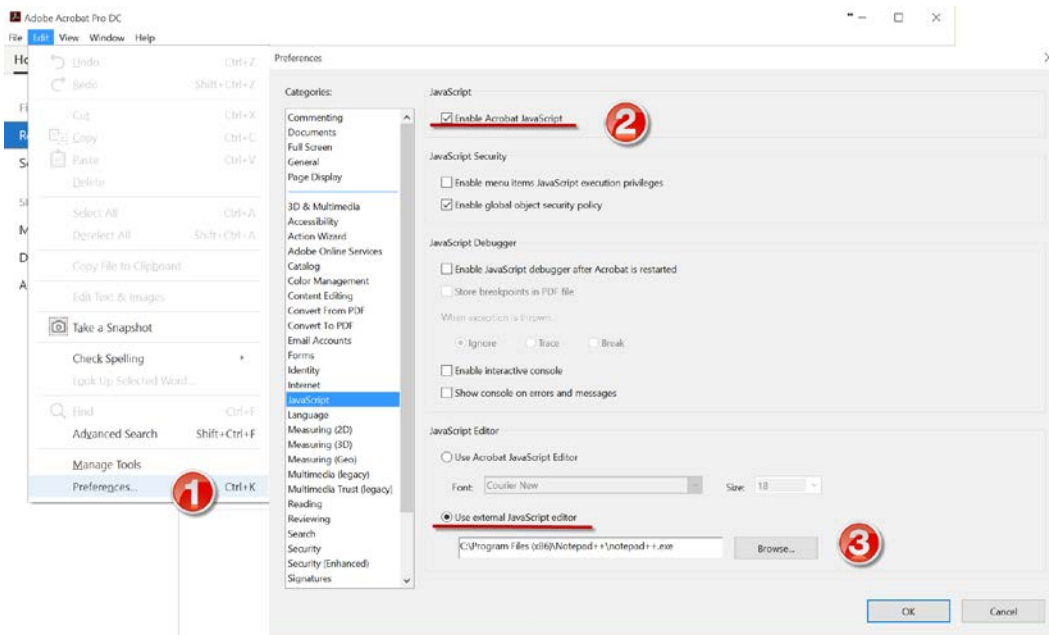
Adobe Acrobat Pro DC

File Edit View Window Help

Ho

Fi

Re

Se

St

M

D

A

Undo Ctrl+Z
Redo Shift+Ctrl+Z
Cut Ctrl+X
Copy Ctrl+C
Paste Ctrl+V
Delete
Select All Ctrl+A
Deselect All Shift+Ctrl+A
Copy File to Clipboard
Edit Text & Images
Take a Snapshot
Check Spelling
Look Up Selected Word...
Find Ctrl+F
Advanced Search Shift+Ctrl+F
Manage Tools
Preferences... Ctrl+K

1

Preferences

Categories:

Commenting
Documents
Full Screen
General
Page Display

3D & Multimedia
Accessibility
Action Wizard
Adobe Online Services
Catalog
Color Management
Content Editing
Convert From PDF
Convert To PDF
Email Accounts
Forms
Identity
Internet
JavaScript
Language
Measuring (2D)
Measuring (3D)
Measuring (Geo)
Multimedia (legacy)
Multimedia Trust (legacy)
Reading
Reviewing
Search
Security
Security (Enhanced)
Signatures

JavaScript

Enable Acrobat JavaScript

2

JavaScript Security

Enable menu items JavaScript execution privileges

Enable global object security policy

JavaScript Debugger

Enable JavaScript debugger after Acrobat is restarted

Store breakpoints in PDF file

When exception is thrown:

Ignore Trace Break

Enable interactive console

Show console on errors and messages

JavaScript Editor

Use Acrobat JavaScript Editor

Font: Courier New Size: 18

Use external JavaScript editor

C:\Program Files (x86)\Notepad++\notepad++.exe

Browse...

3

OK Cancel